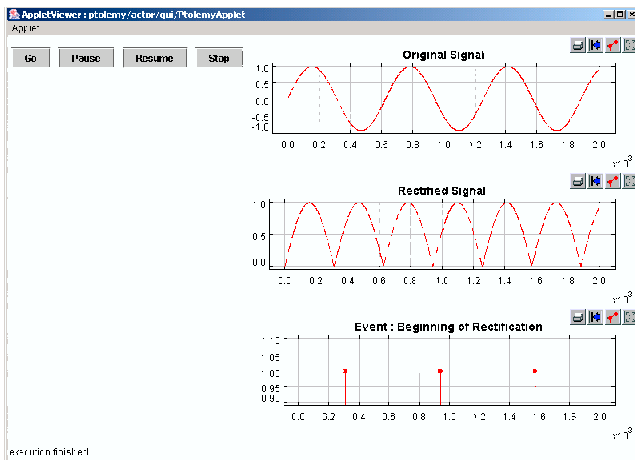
AppletViewer : ptolemy/actor/gui/PtolemyApplet
Applet

Go
Pause
Resume
Stop

Original Signal

1.0
0.5
0.0
-0.5
-1.0

0.0 0.2 0.4 0.6 0.8 1.0 1.2 1.4 1.6 1.8 2.0

$\times 10^3$

Rectified Signal

1.0
0.5
0.0

0.0 0.2 0.4 0.6 0.8 1.0 1.2 1.4 1.6 1.8 2.0

$\times 10^3$

Event : Beginning of Rectification

1.10
1.05
1.00
0.95
0.90

0.0 0.2 0.4 0.6 0.8 1.0 1.2 1.4 1.6 1.8 2.0

$\times 10^3$

execution finished.